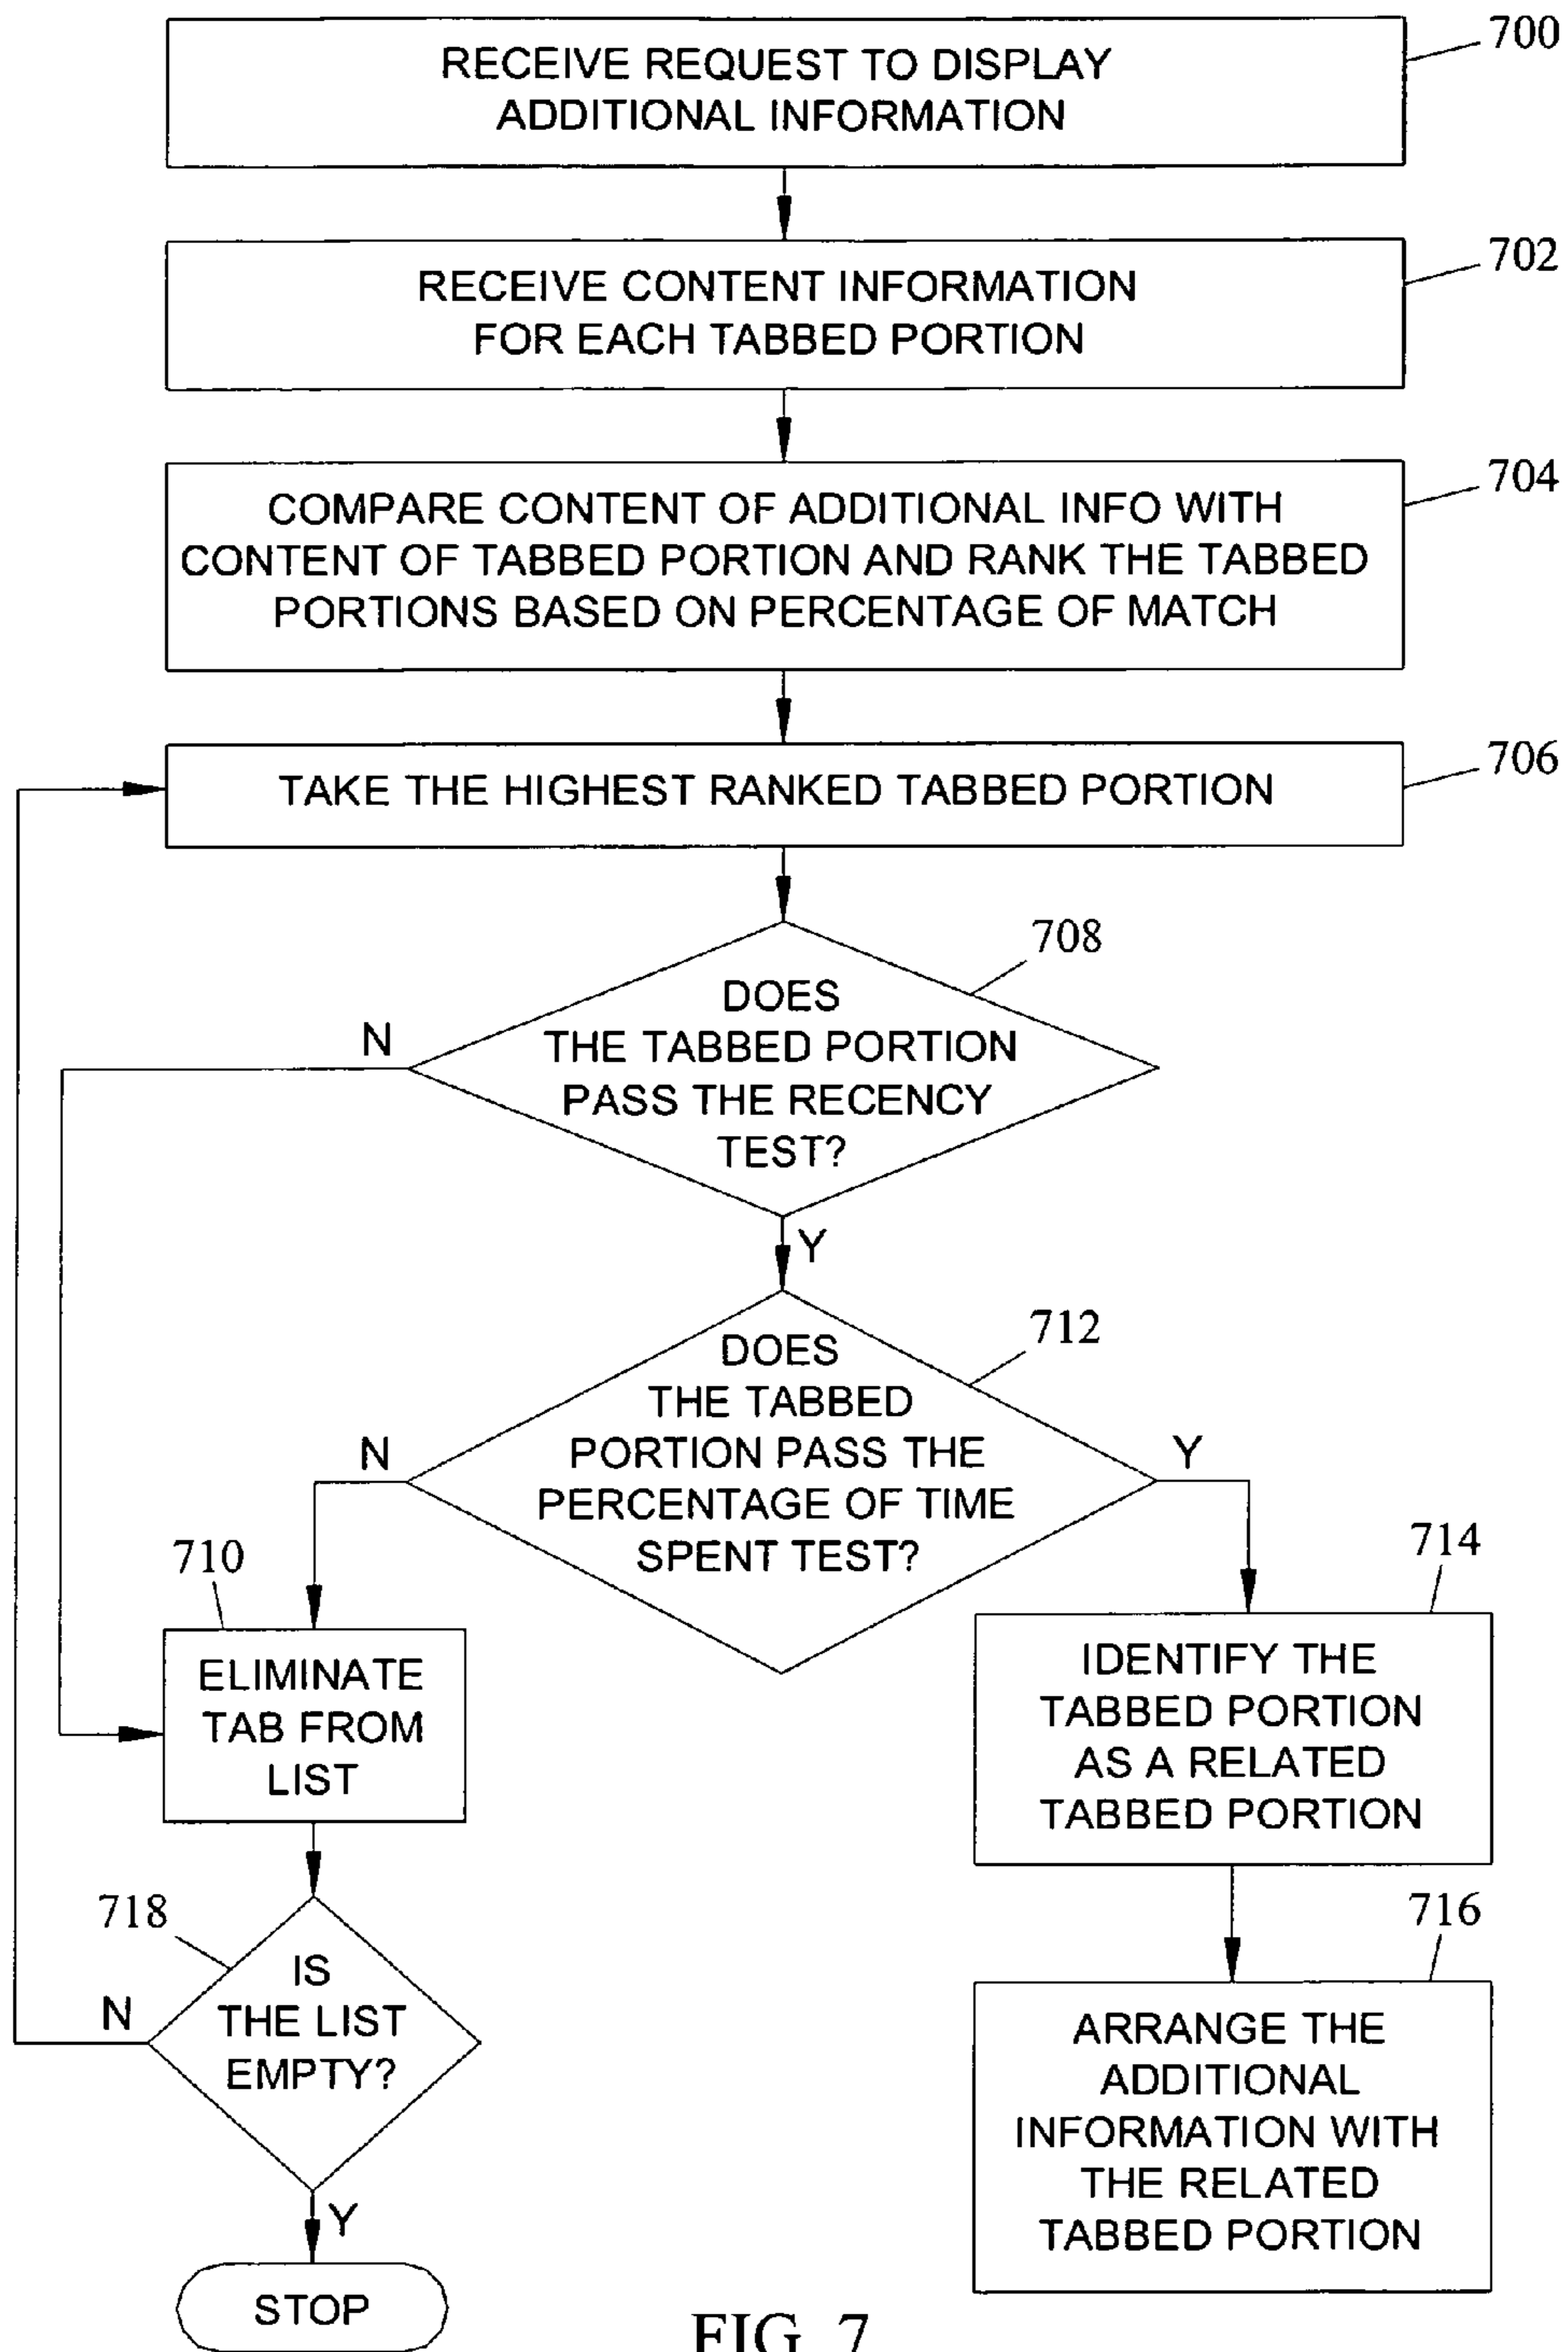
RECEIVE REQUEST TO DISPLAY ADDITIONAL INFORMATION

700

RECEIVE CONTENT INFORMATION FOR EACH TABBED PORTION

702

COMPARE CONTENT OF ADDITIONAL INFO WITH CONTENT OF TABBED PORTION AND RANK THE TABBED PORTIONS BASED ON PERCENTAGE OF MATCH

704

TAKE THE HIGHEST RANKED TABBED PORTION

706

708

DOES THE TABBED PORTION PASS THE RECENCY TEST?

N

Y

712

DOES THE TABBED PORTION PASS THE PERCENTAGE OF TIME SPENT TEST?

N

Y

710

ELIMINATE TAB FROM LIST

714

IDENTIFY THE TABBED PORTION AS A RELATED TABBED PORTION

718

IS THE LIST EMPTY?

N

Y

STOP

716

ARRANGE THE ADDITIONAL INFORMATION WITH THE RELATED TABBED PORTION

FIG. 7